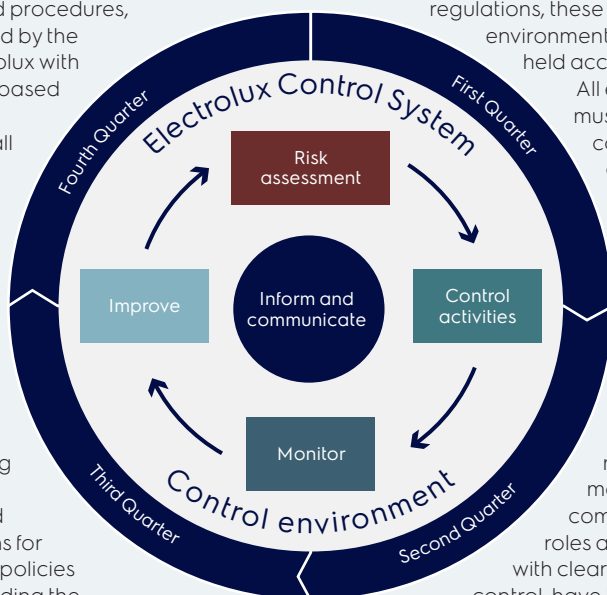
d procedures,
d by the
lux with
based

all

g

d
ns for
policies
ding the

regulations, these
environment
held acc
All
mus
co

r
m
com
roles a
with clear
control, have

Electrolux Control System

First Quarter

Fourth Quarter

Risk assessment

Improve

Inform and communicate

Control activities

Monitor

Control environment

Third Quarter

Second Quarter